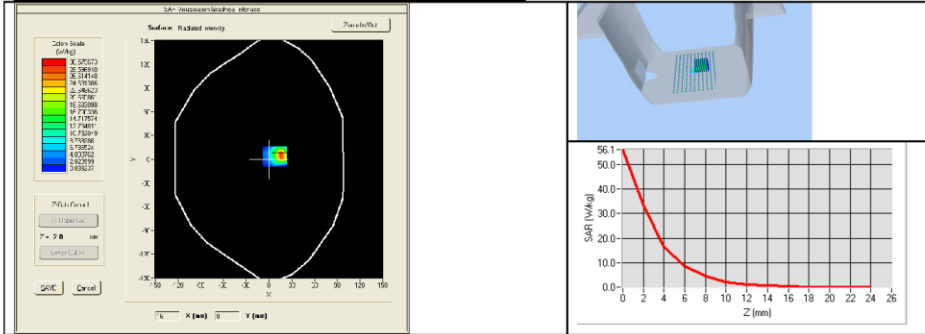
SAR Visualization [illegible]

Surface: Radiated intensity

Zoom In/Out

Color Scale (W/Kg)
36.970073
36.5368910
35.514148
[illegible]
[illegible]
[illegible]
18.333998
16.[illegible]
14.717574
12.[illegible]
10.752819
8.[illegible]
6.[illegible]
4.603762
2.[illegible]
3.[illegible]

150
100
50
0
-50
-100
-150

Y

-150 -100 -50 0 50 100 150

X

Z-Axis Control

Z = 2.0 mm

SAVE Cancel

X (mm) Y (mm)

56.1
50.0
40.0
30.0
20.0
10.0
0.0

SAR (W/kg)

0 2 4 6 8 10 12 14 16 18 20 22 24 26

Z (mm)